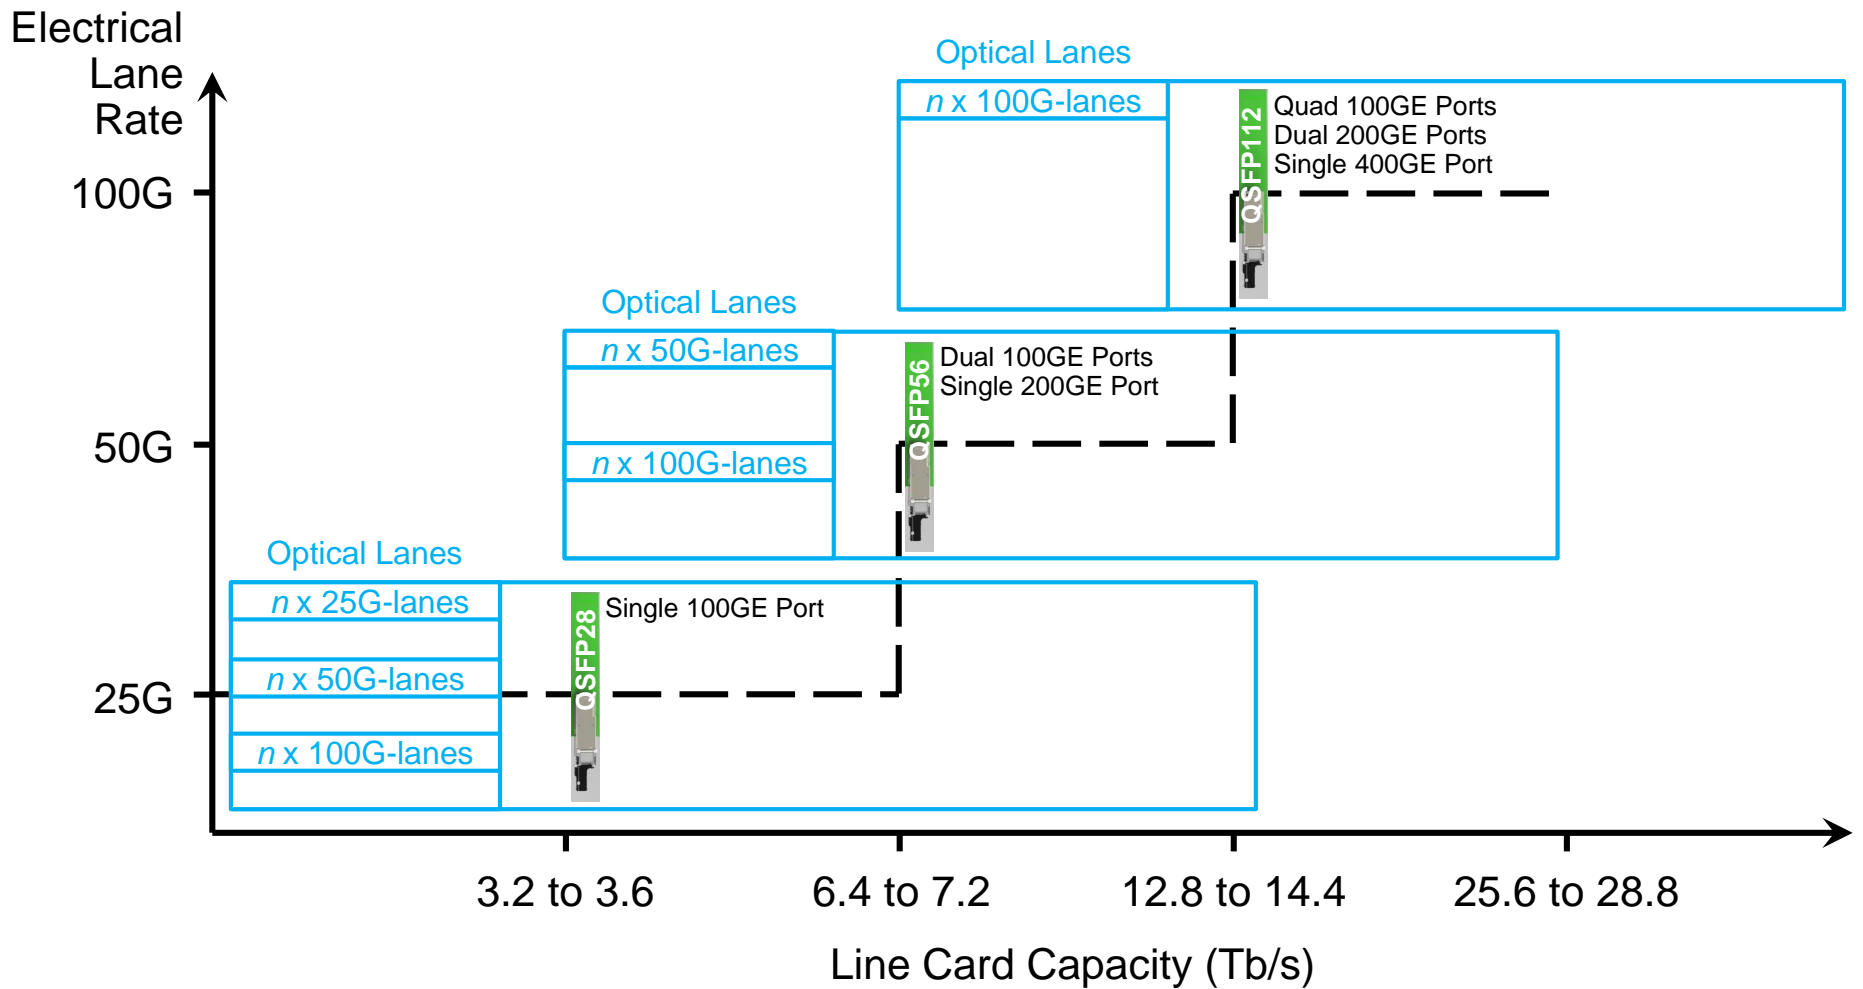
Electrical Lane Rate

Optical Lanes

$n$ x 100G-lanes

QSFP112

Quad 100GE Ports
Dual 200GE Ports
Single 400GE Port

100G

Optical Lanes

$n$ x 50G-lanes

$n$ x 100G-lanes

QSFP56

Dual 100GE Ports
Single 200GE Port

50G

Optical Lanes

$n$ x 25G-lanes

$n$ x 50G-lanes

$n$ x 100G-lanes

QSFP28

Single 100GE Port

25G

3.2 to 3.6

6.4 to 7.2

12.8 to 14.4

25.6 to 28.8

Line Card Capacity (Tb/s)